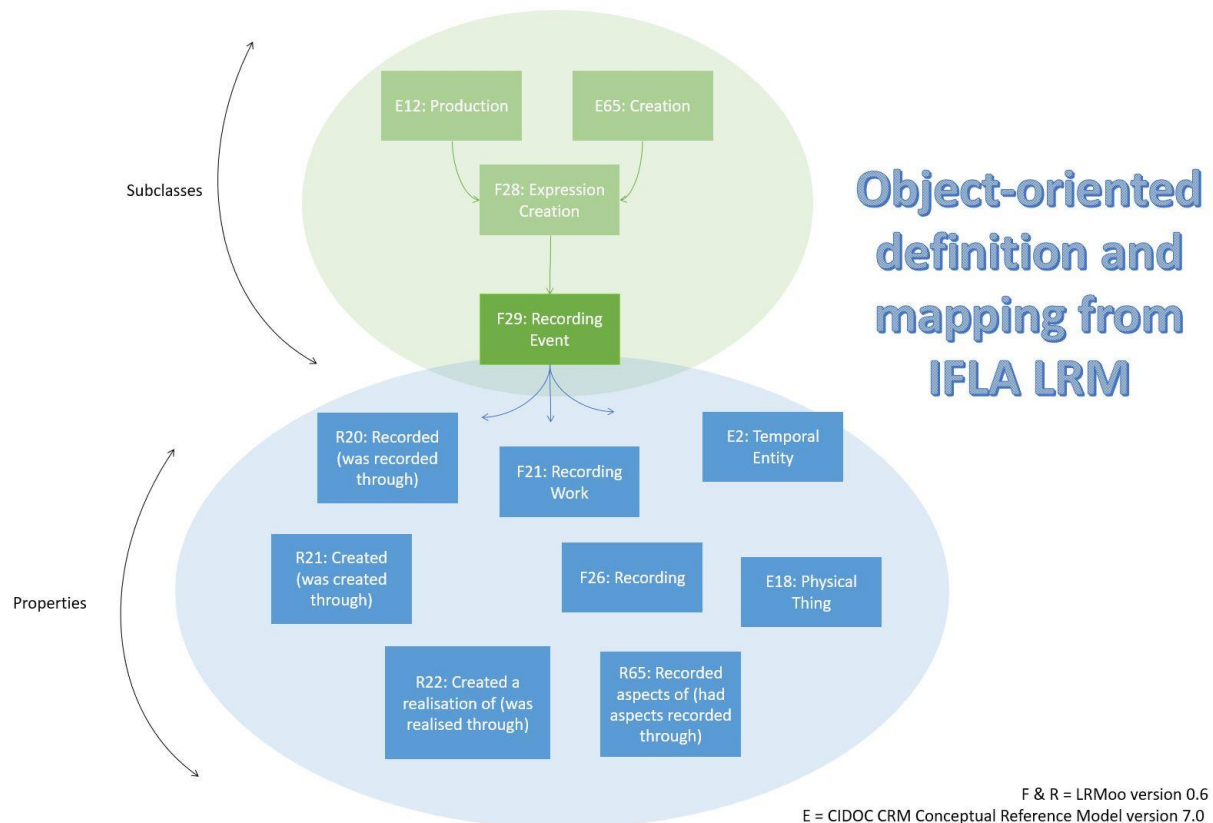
Subclasses

E12: Production

E65: Creation

F28: Expression Creation

F29: Recording Event

Object-oriented definition and mapping from IFLA LRM

Properties

R20: Recorded (was recorded through)

F21: Recording Work

E2: Temporal Entity

R21: Created (was created through)

F26: Recording

E18: Physical Thing

R22: Created a realisation of (was realised through)

R65: Recorded aspects of (had aspects recorded through)

F & R = LRMoo version 0.6
E = CIDOC CRM Conceptual Reference Model version 7.0